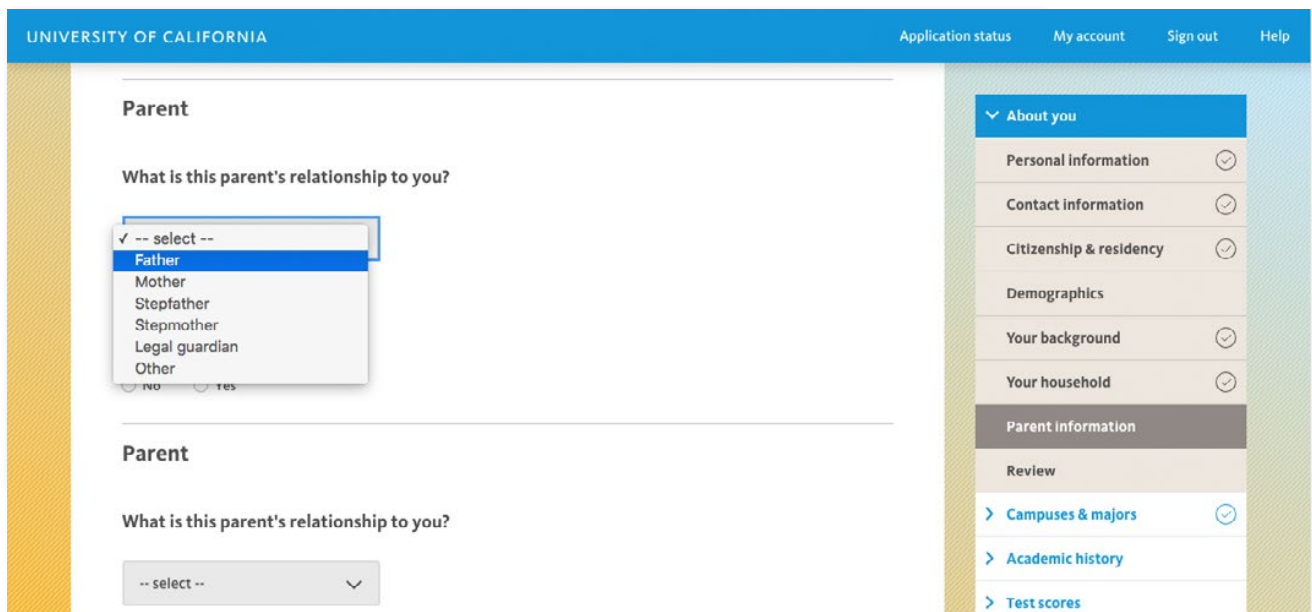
UNIVERSITY OF CALIFORNIA

Application status My account Sign out Help

Parent

What is this parent's relationship to you?

✓ -- select --
Father
Mother
Stepfather
Stepmother
Legal guardian
Other

No Yes

Parent

What is this parent's relationship to you?

-- select --

About you
Personal information
Contact information
Citizenship & residency
Demographics
Your background
Your household
Parent information
Review
Campuses & majors
Academic history
Test scores